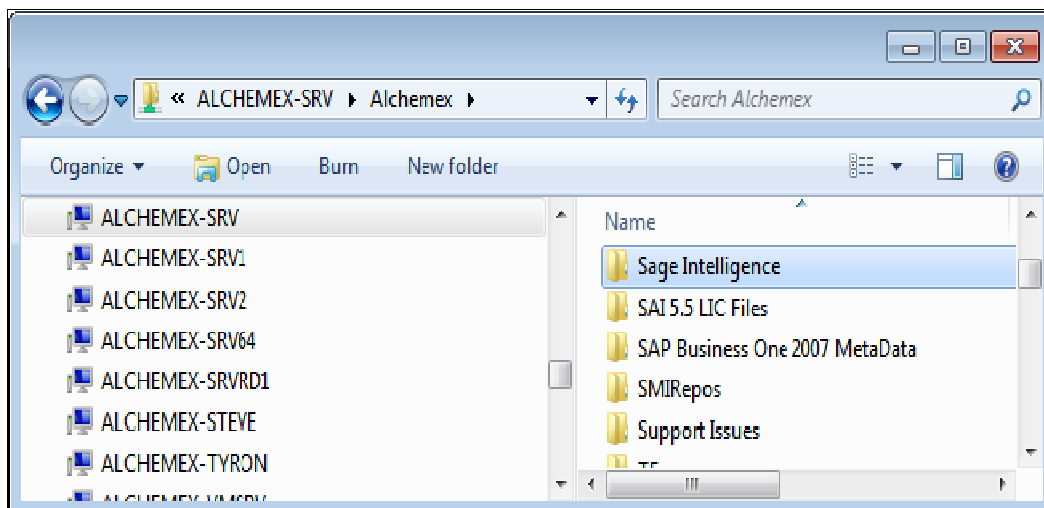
« ALCHEMEX-SRV ▸ Alchemex ▸

Search Alchemex

Organize ▾ Open Burn New folder

ALCHEMEX-SRV
ALCHEMEX-SRV1
ALCHEMEX-SRV2
ALCHEMEX-SRV64
ALCHEMEX-SRVRD1
ALCHEMEX-STEVE
ALCHEMEX-TYRON
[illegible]

Name
Sage Intelligence
SAI 5.5 LIC Files
SAP Business One 2007 MetaData
SMIRepos
Support Issues
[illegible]